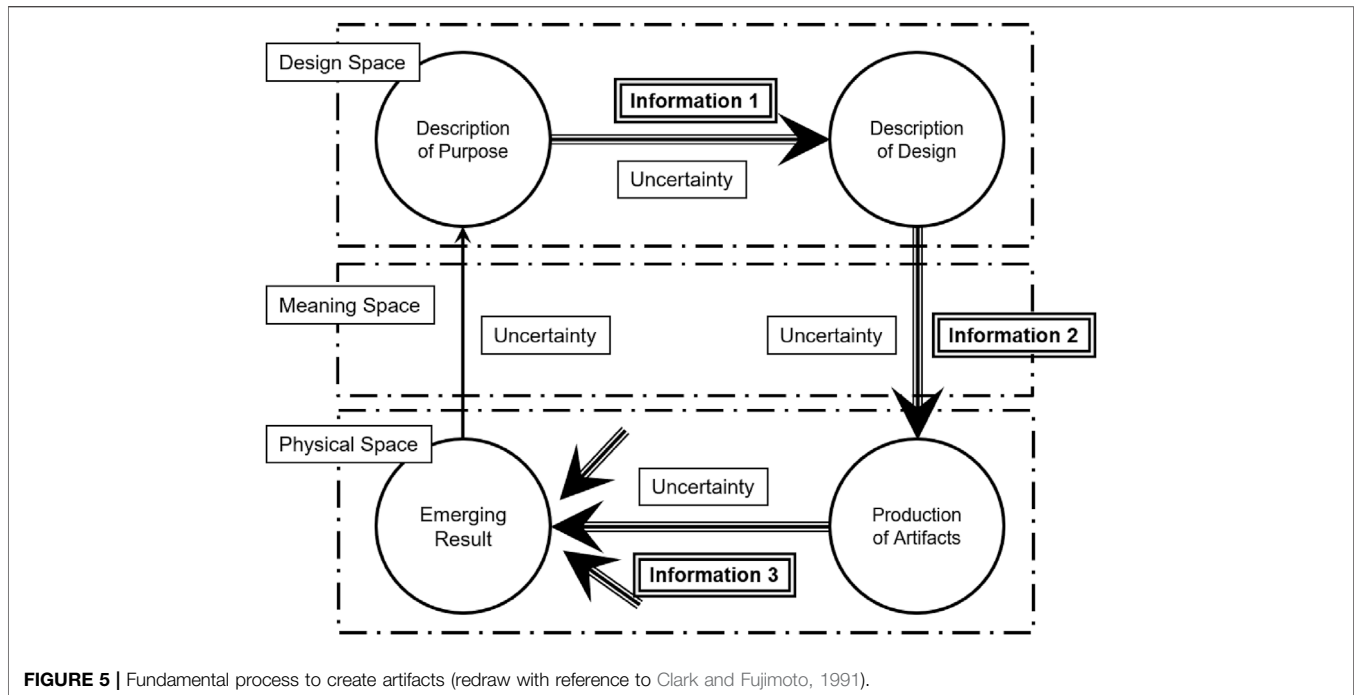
Design Space

Description of Purpose

Information 1

Uncertainty

Description of Design

Meaning Space

Uncertainty

Uncertainty

Information 2

Physical Space

Emerging Result

Uncertainty

Production of Artifacts

Information 3

**FIGURE 5 |** Fundamental process to create artifacts (redraw with reference to Clark and Fujimoto, 1991).